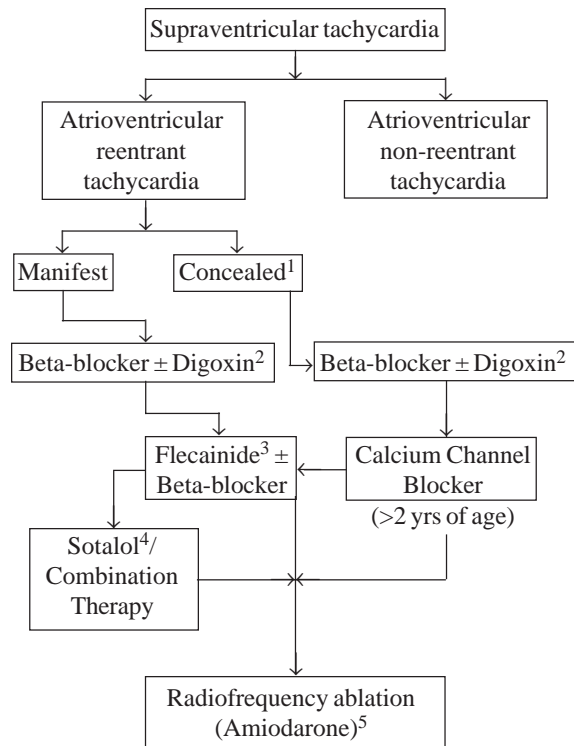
Supraventricular tachycardia

Atrioventricular reentrant tachycardia

Atrioventricular non-reentrant tachycardia

Manifest

Concealed$^1$

Beta-blocker $\pm$ Digoxin$^2$

Beta-blocker $\pm$ Digoxin$^2$

Flecainide$^3$ $\pm$ Beta-blocker

Calcium Channel Blocker (>2 yrs of age)

Sotalol$^4$/ Combination Therapy

Radiofrequency ablation (Amiodarone)$^5$